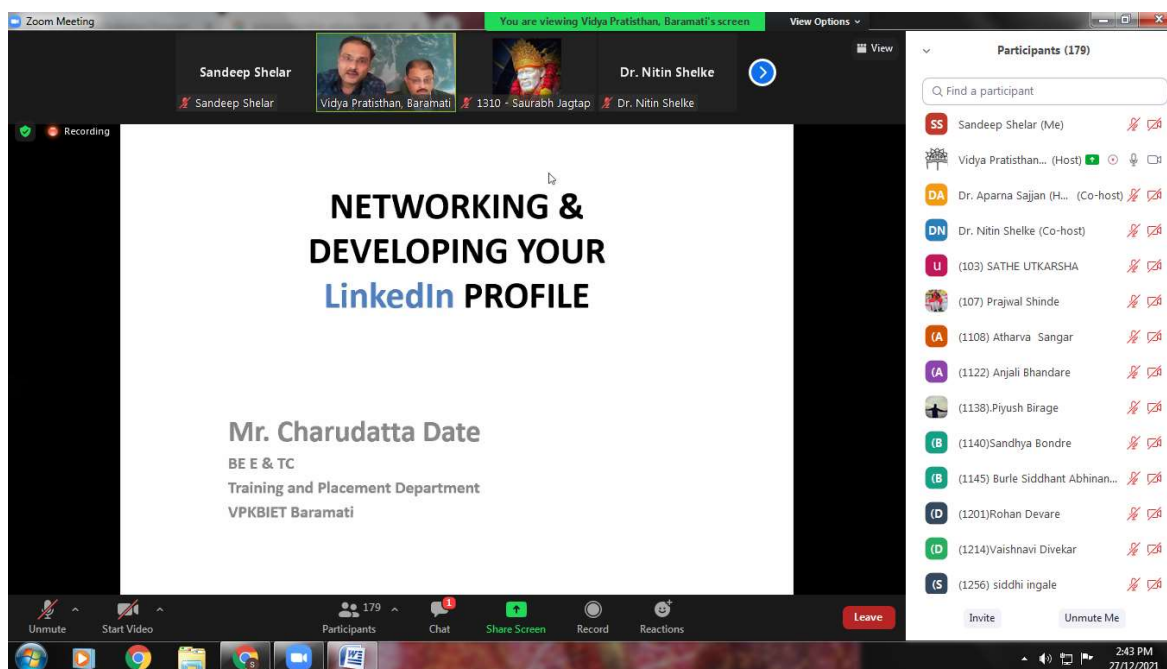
Zoom Meeting

You are viewing Vidya Pratisthan, Baramati's screen

View Options

View

Sandeep Shelar

Dr. Nitin Shelke

Sandeep Shelar

Vidya Pratisthan, Baramati

1310 - Saurabh Jagtap

Dr. Nitin Shelke

Recording

NETWORKING & DEVELOPING YOUR LinkedIn PROFILE

Mr. Charudatta Date

BE E & TC

Training and Placement Department

VPKBIET Baramati

Participants (179)

Find a participant

SS Sandeep Shelar (Me)

Vidya Pratisthan... (Host)

DA Dr. Aparna Sajjan (H... (Co-host)

DN Dr. Nitin Shelke (Co-host)

U (103) SATHE UTKARSHA

(107) Prajwal Shinde

(A (1108) Atharva Sangar

(A (1122) Anjali Bhandare

(1138).Piyush Birage

(B (1140)Sandhya Bondre

(B (1145) Burle Siddhant Abhinan...

(D (1201)Rohan Devare

(D (1214)Vaishnavi Divekar

(S (1256) siddhi ingale

Invite

Unmute Me

Unmute

Start Video

179

Participants

1

Chat

Share Screen

Record

Reactions

Leave

2:43 PM

27/12/2021